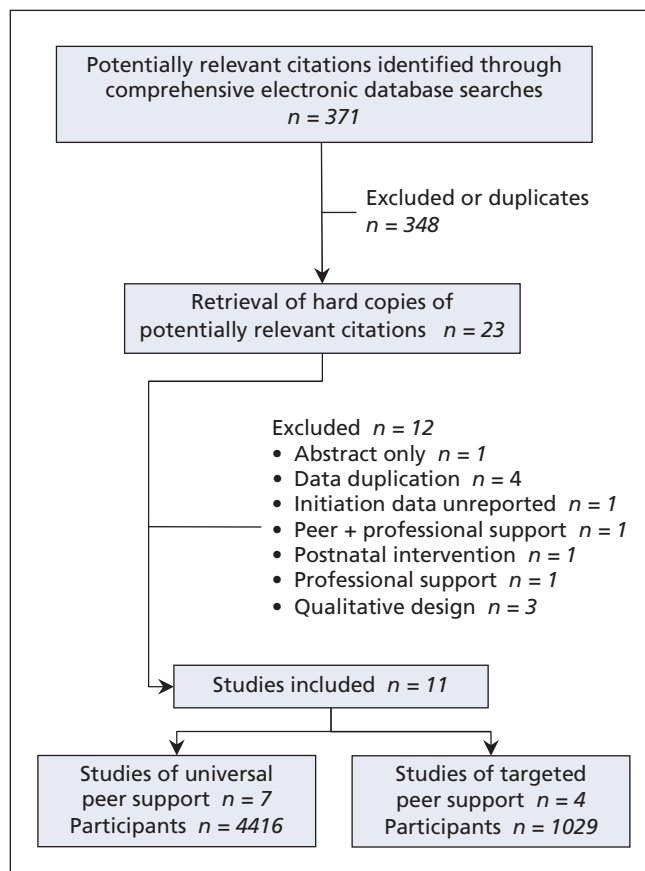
Potentially relevant citations identified through comprehensive electronic database searches
$n = 371$

Excluded or duplicates
$n = 348$

Retrieval of hard copies of potentially relevant citations $n = 23$

Excluded $n = 12$
• Abstract only $n = 1$
• Data duplication $n = 4$
• Initiation data unreported $n = 1$
• Peer + professional support $n = 1$
• Postnatal intervention $n = 1$
• Professional support $n = 1$
• Qualitative design $n = 3$

Studies included $n = 11$

Studies of universal peer support $n = 7$
Participants $n = 4416$

Studies of targeted peer support $n = 4$
Participants $n = 1029$